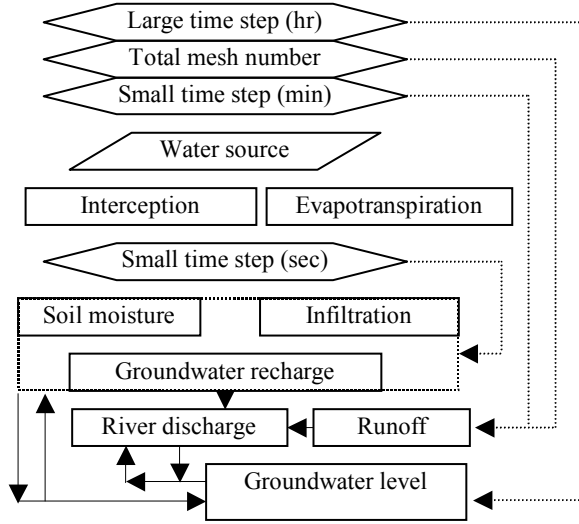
Large time step (hr)
Total mesh number
Small time step (min)
Water source
Interception
Evapotranspiration
Small time step (sec)
Soil moisture
Infiltration
Groundwater recharge
River discharge
Runoff
Groundwater level